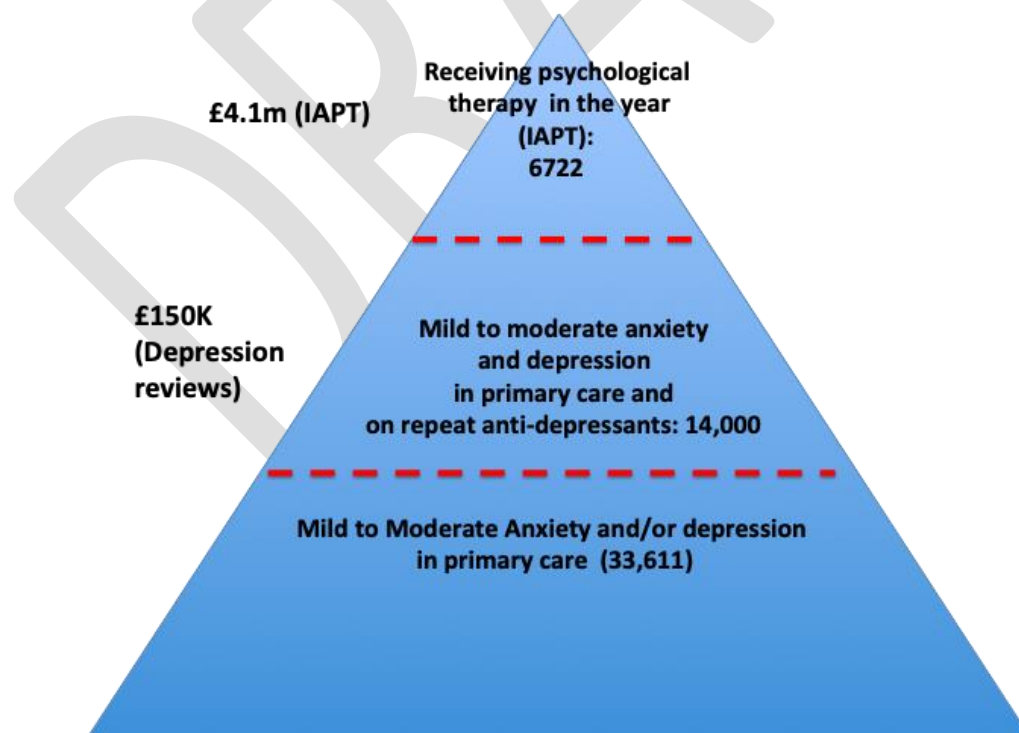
DRAFT

£4.1m (IAPT)

Receiving psychological therapy in the year (IAPT): 6722

£150K (Depression reviews)

Mild to moderate anxiety and depression in primary care and on repeat anti-depressants: 14,000

Mild to Moderate Anxiety and/or depression in primary care (33,611)